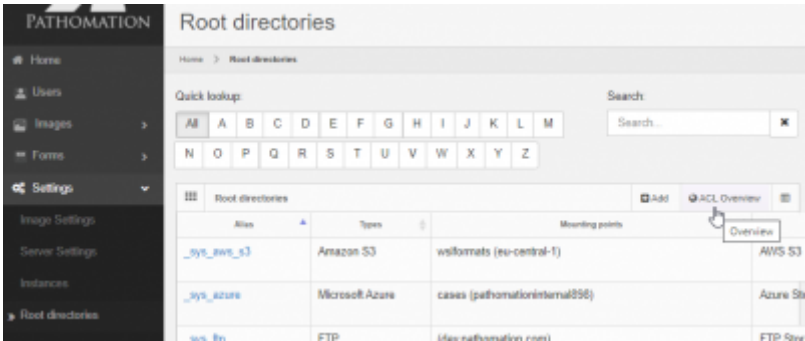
PATHOMATION

Home
Users
Images
Forms
Settings
Image Settings
Server Settings
Instances
Root directories

Root directories

Home > Root directories

Quick lookup:

| All | A | B | C | D | E | F | G | H | I | J | K | L | M |
|---|---|---|---|---|---|---|---|---|---|---|---|---|---|
| N | O | P | Q | R | S | T | U | V | W | X | Y | Z | |

Search:
Search...

Root directories
Add
ACL Overview
Overview

| Alias | Types | Mounting points | |
|---|---|---|---|
| _sys_aws_s3 | Amazon S3 | wsiformats (eu-central-1) | AWS S3 |
| _sys_azure | Microsoft Azure | cases (pathomationinternal856) | Azure St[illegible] |
| _sys_ftp | FTP | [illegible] | FTP Stor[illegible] |